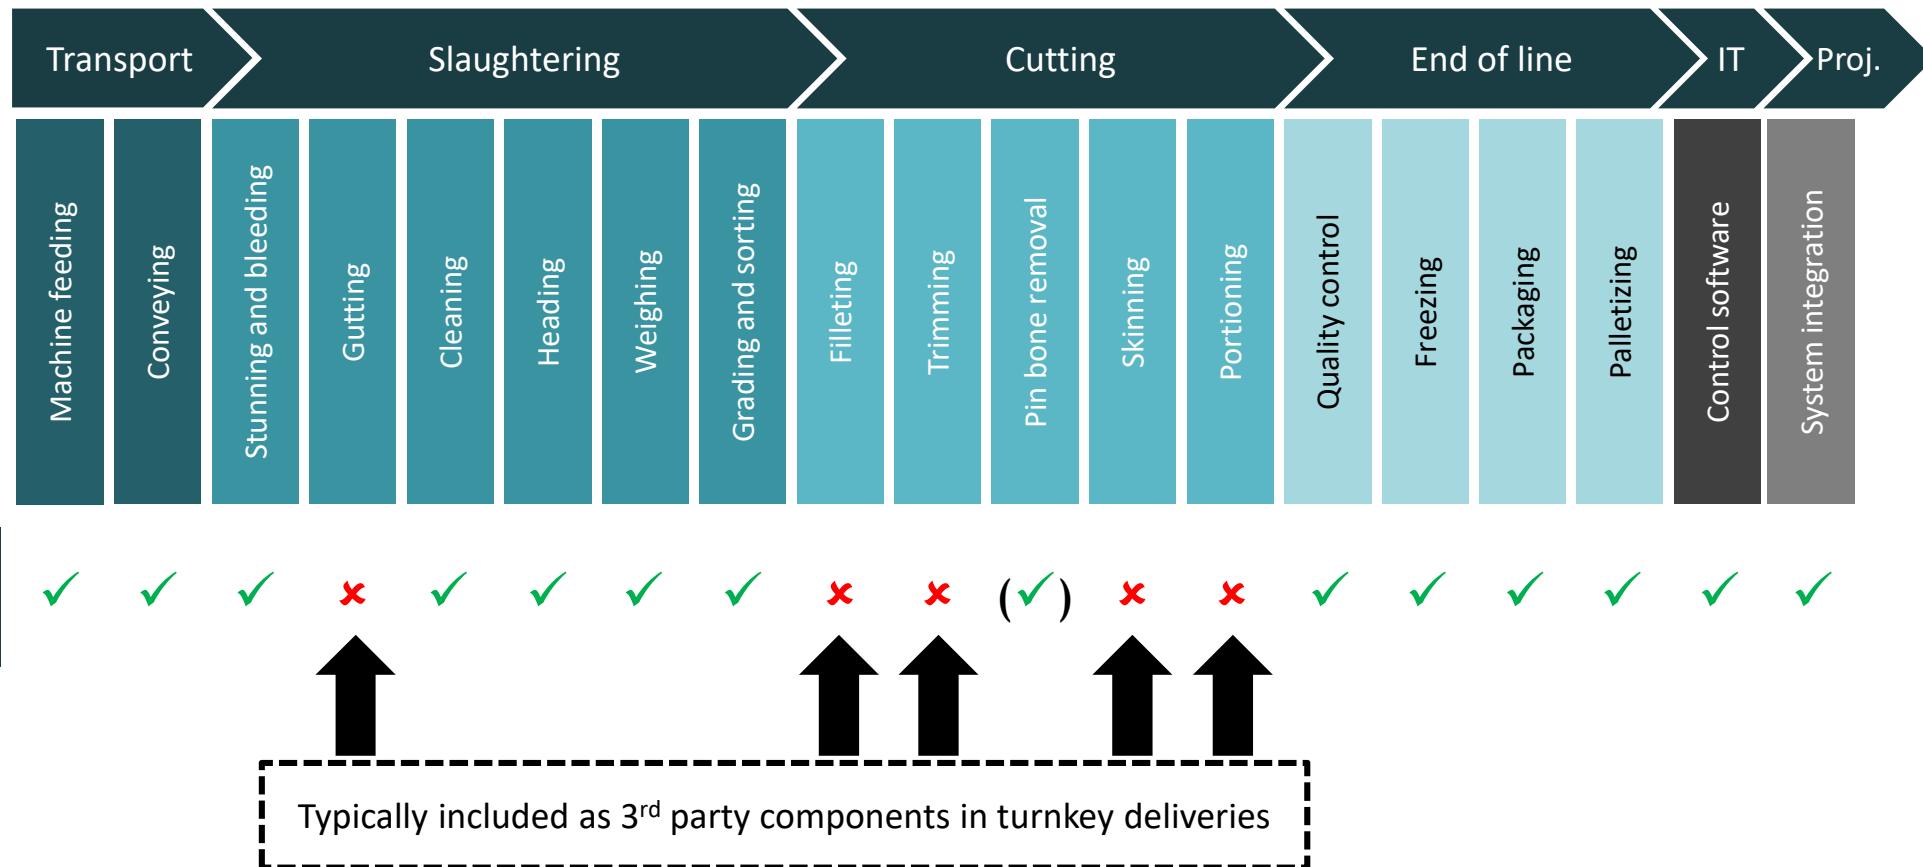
Transport Slaughtering Cutting End of line IT Proj.

| Machine feeding | Conveying | Stunning and bleeding | Gutting | Cleaning | Heading | Weighing | Grading and sorting | Filleting | Trimming | Pin bone removal | Skinning | Portioning | Quality control | Freezing | Packaging | Palletizing | Control software | System integration |
|---|---|---|---|---|---|---|---|---|---|---|---|---|---|---|---|---|---|---|
| ✓ | ✓ | ✓ | ✗ | ✓ | ✓ | ✓ | ✓ | ✗ | ✗ | (✓) | ✗ | ✗ | ✓ | ✓ | ✓ | ✓ | ✓ | ✓ |

Typically included as 3$^{rd}$ party components in turnkey deliveries